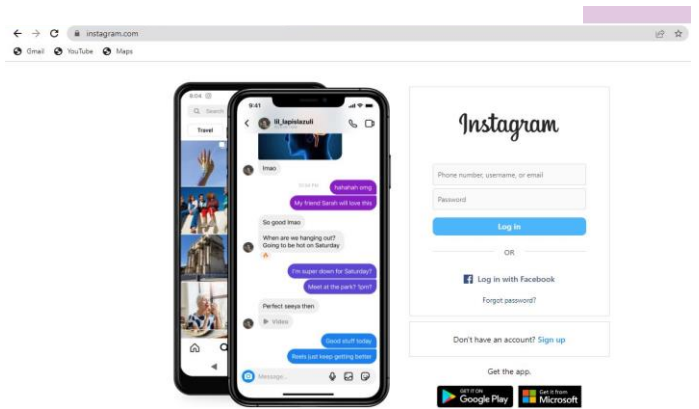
instagram.com

Gmail YouTube Maps

8:04
Search
Travel

9:41
lil_lapislazuli

lmao
10:08 PM
hahahah omg
My friend Sarah will love this
So good lmao
When are we hanging out? Going to be hot on Saturday
I'm super down for Saturday
Meet at the park? 1pm?
Perfect seeya then
Video
Good stuff today
Reels just keep getting better
Message...

Instagram

Phone number, username, or email
Password
Log in
OR
Log in with Facebook
Forgot password?

Don't have an account? Sign up

Get the app.

GET IT ON Google Play
Get it from Microsoft